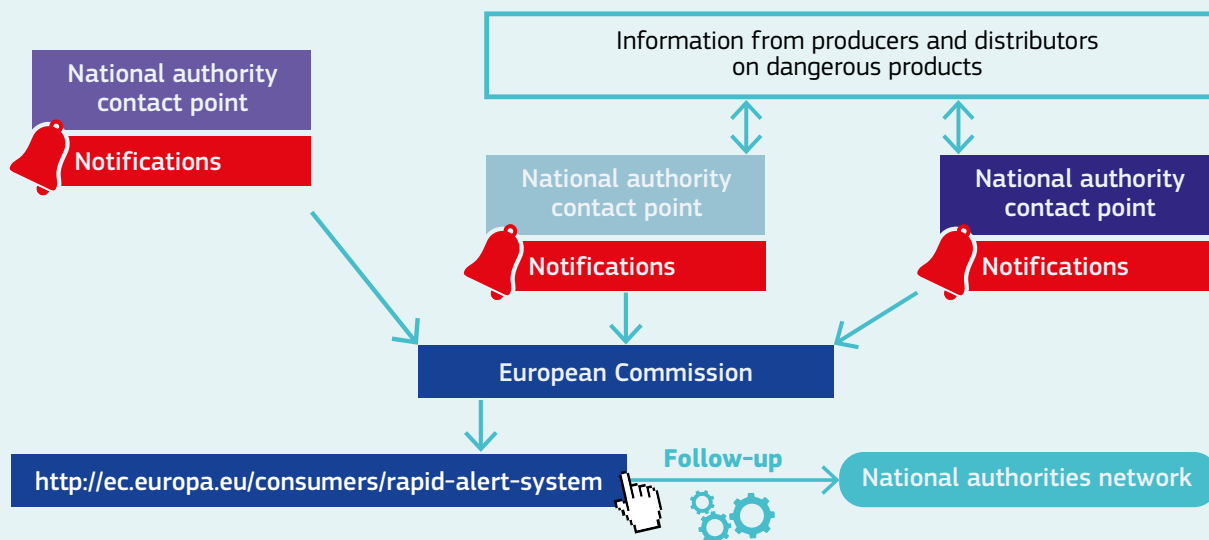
Information from producers and distributors on dangerous products

National authority contact point

Notifications

National authority contact point

Notifications

National authority contact point

Notifications

European Commission

http://ec.europa.eu/consumers/rapid-alert-system

Follow-up

National authorities network